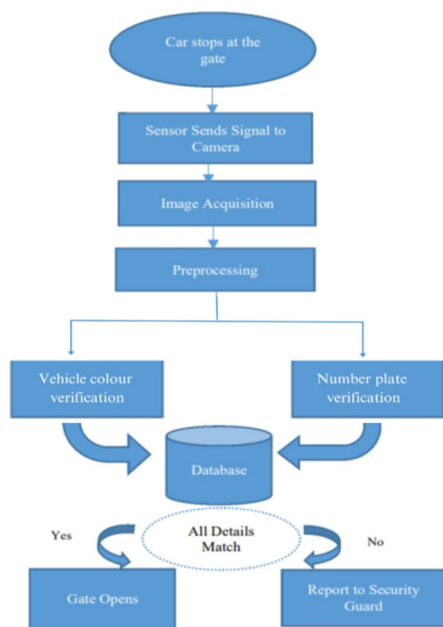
Car stops at the gate

Sensor Sends Signal to Camera

Image Acquisition

Preprocessing

Vehicle colour verification

Number plate verification

Database

Yes

All Details Match

No

Gate Opens

Report to Security Guard